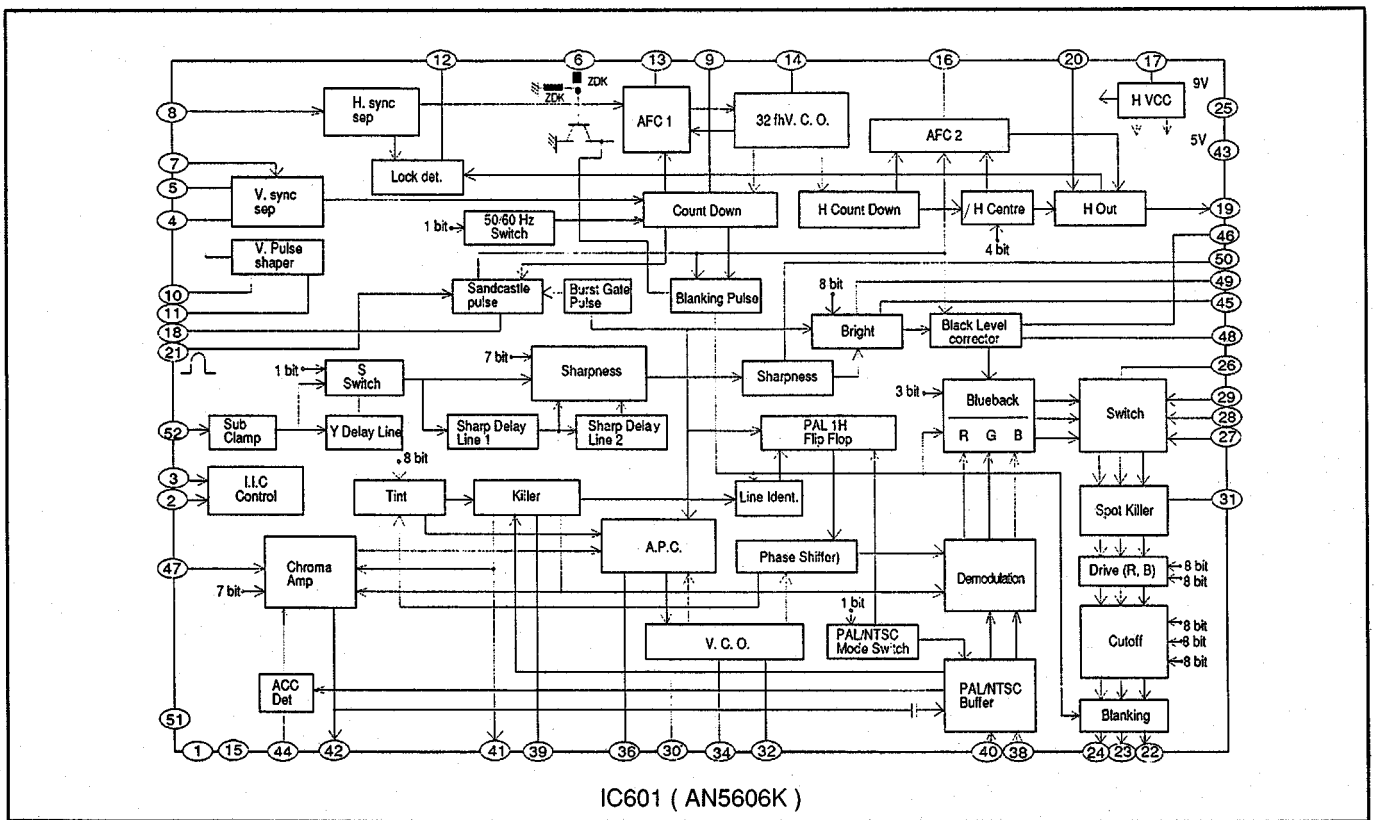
12 6 13 9 14 16 20 17

ZDK
ZDK

8
H. sync sep
AFC 1
32 fhV. C. O.
H VCC
9V
25
5V
43

7
5
4
V. sync sep
Lock det.
AFC 2
19

1 bit
50/60 Hz Switch
Count Down
H Count Down
/ H Centre
H Out

4 bit
46
V. Pulse shaper
50
8 bit
49
10
11
Sandcastle pulse
Burst Gate Pulse
Blanking Pulse
45
18
Bright
Black Level corrector
48
21

7 bit
Sharpness
1 bit
S Switch
Sharpness
26

3 bit
Blueback
Switch
29
28
52
Sub Clamp
Y Delay Line
Sharp Delay Line 1
Sharp Delay Line 2
PAL 1H Flip Flop
R G B
27

8 bit
3
2
I.I.C Control
Tint
Killer
Line Ident.
Spot Killer
31

47
Chroma Amp
7 bit
A.P.C.
Phase Shiffor)
Demodulation
Drive (R, B)
8 bit
8 bit

Cutoff
8 bit
8 bit
8 bit
V. C. O.
1 bit
PAL/NTSC Mode Switch

ACC Det
PAL/NTSC Buffer
Blanking
51

1 15 44 42 41 39 36 30 34 32 40 38 24 23 22

IC601 ( AN5606K )